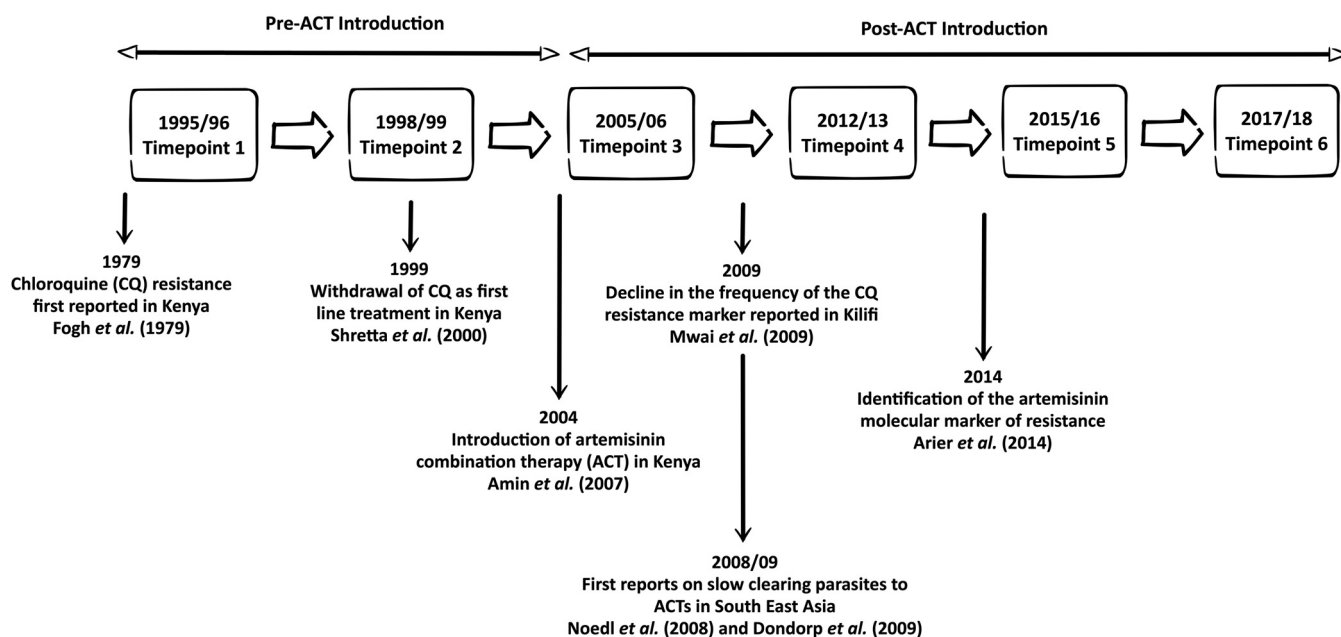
Pre-ACT Introduction

Post-ACT Introduction

1995/96
Timepoint 1

1998/99
Timepoint 2

2005/06
Timepoint 3

2012/13
Timepoint 4

2015/16
Timepoint 5

2017/18
Timepoint 6

1979
Chloroquine (CQ) resistance first reported in Kenya
Fogh *et al.* (1979)

1999
Withdrawal of CQ as first line treatment in Kenya
Shretta *et al.* (2000)

2009
Decline in the frequency of the CQ resistance marker reported in Kilifi
Mwai *et al.* (2009)

2004
Introduction of artemisinin combination therapy (ACT) in Kenya
Amin *et al.* (2007)

2014
Identification of the artemisinin molecular marker of resistance
Arier *et al.* (2014)

2008/09
First reports on slow clearing parasites to ACTs in South East Asia
Noedl *et al.* (2008) and Dondorp *et al.* (2009)